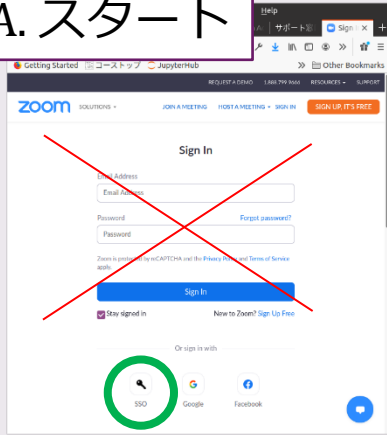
A. スタート

Help

サポート

Sign

Getting Started コーストップ JupyterHub

Other Bookmarks

REQUEST A DEMO 1.888.799.9666 RESOURCES SUPPORT

zoom SOLUTIONS

JOIN A MEETING HOST A MEETING SIGN IN

SIGN UP, IT'S FREE

Sign In

Email Address

Email Address

Password

Forgot password?

Password

Zoom is protected by reCAPTCHA and the Privacy Policy and Terms of Service apply.

Sign In

Stay signed in

New to Zoom? Sign Up Free

Or sign in with

SSO

Google

Facebook